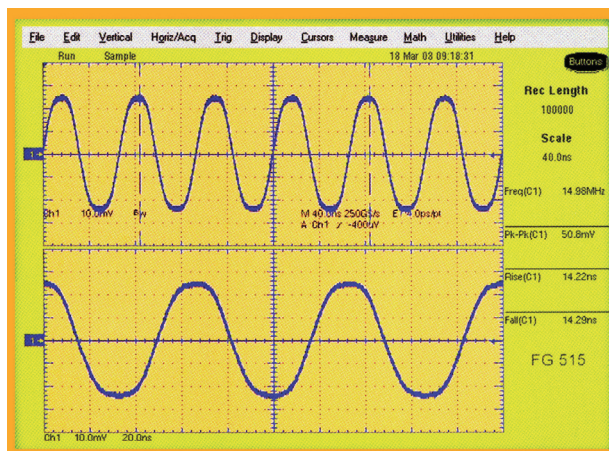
File Edit Vertical Horiz/Acq Trig Display Cursors Measure Math Utilities Help

Run Sample 18 Mar 03 09:18:31

Buttons

Rec Length
100000

Scale
40.0ns

1

Ch1 10.0mV Bw M 40.0ns 250GS/s ET 4.0ps/pt
A Ch1 ∕ -400uV

Freq(C1) 14.98MHz

Pk-Pk(C1) 50.8mV

Rise(C1) 14.22ns

Fall(C1) 14.29ns

FG 515

1

Ch1 10.0mV 20.0ns